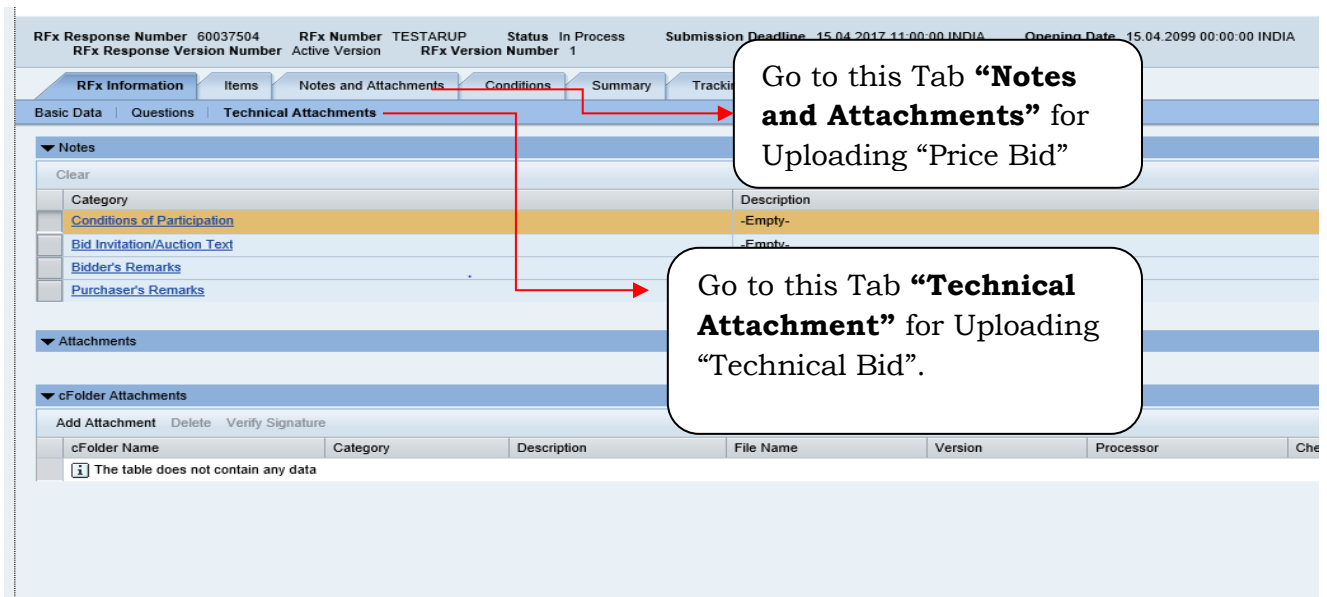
RFx Response Number 60037504 RFx Number TESTARUP Status In Process Submission Deadline 15.04.2017 11:00:00 INDIA Opening Date 15.04.2099 00:00:00 INDIA
RFx Response Version Number Active Version RFx Version Number 1

RFx Information | Items | Notes and Attachments | Conditions | Summary | Tracki

Basic Data | Questions | Technical Attachments

Go to this Tab **“Notes and Attachments”** for Uploading “Price Bid”

▼ Notes

Clear

| | Category | Description |
|---|---|---|
| | Conditions of Participation | -Empty- |
| | Bid Invitation/Auction Text | -Empty- |
| | Bidder's Remarks | |
| | Purchaser's Remarks | |

Go to this Tab **“Technical Attachment”** for Uploading “Technical Bid”.

▼ Attachments

▼ cFolder Attachments

Add Attachment Delete Verify Signature

| | cFolder Name | Category | Description | File Name | Version | Processor | Che |
|---|---|---|---|---|---|---|---|
| | The table does not contain any data | | | | | | |